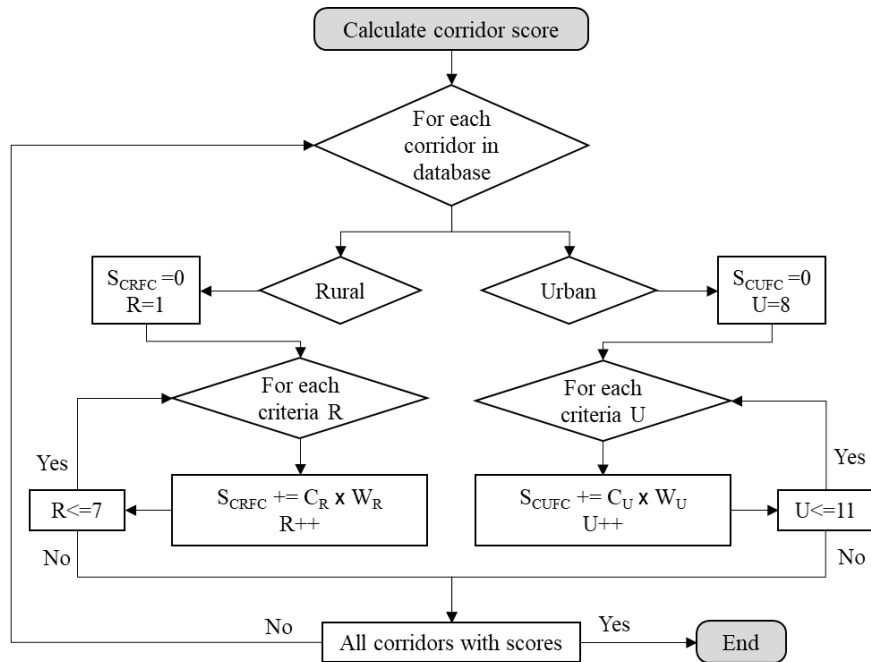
Calculate corridor score

For each corridor in database

Rural

Urban

$S_{CRFC}=0$
R=1

$S_{CUFC}=0$
U=8

For each criteria R

For each criteria U

Yes

Yes

R<=7

$S_{CRFC} += C_R \times W_R$
R++

$S_{CUFC} += C_U \times W_U$
U++

U<=11

No

No

No

All corridors with scores

Yes

End